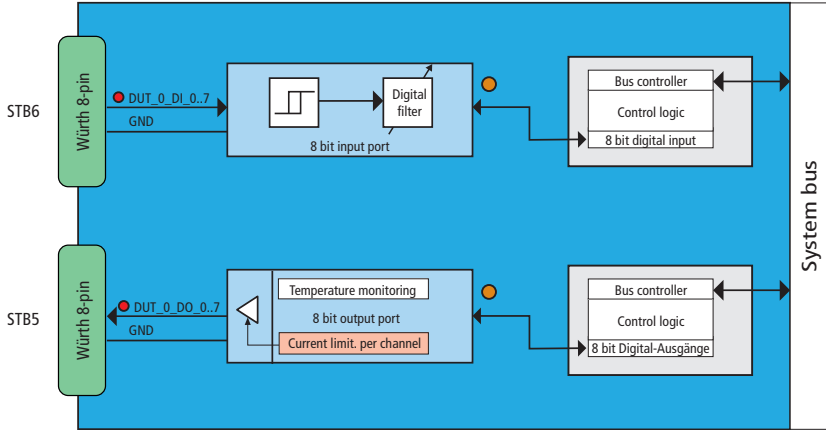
STB6

Würth 8-pin

DUT_0_DI_0..7

GND

Digital filter

8 bit input port

Bus controller

Control logic

8 bit digital input

System bus

STB5

Würth 8-pin

DUT_0_DO_0..7

GND

Temperature monitoring

8 bit output port

Current limit. per channel

Bus controller

Control logic

8 bit Digital-Ausgänge